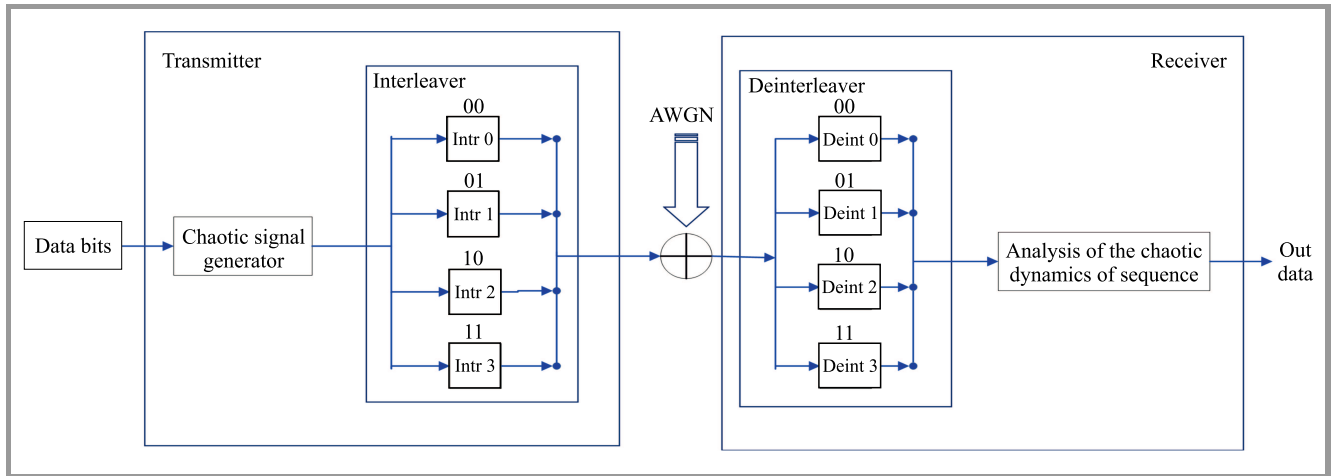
Transmitter

Interleaver

00
Intr 0
01
Intr 1
10
Intr 2
11
Intr 3

Data bits

Chaotic signal generator

AWGN

Receiver

Deinterleaver

00
Deint 0
01
Deint 1
10
Deint 2
11
Deint 3

Analysis of the chaotic dynamics of sequence

Out data